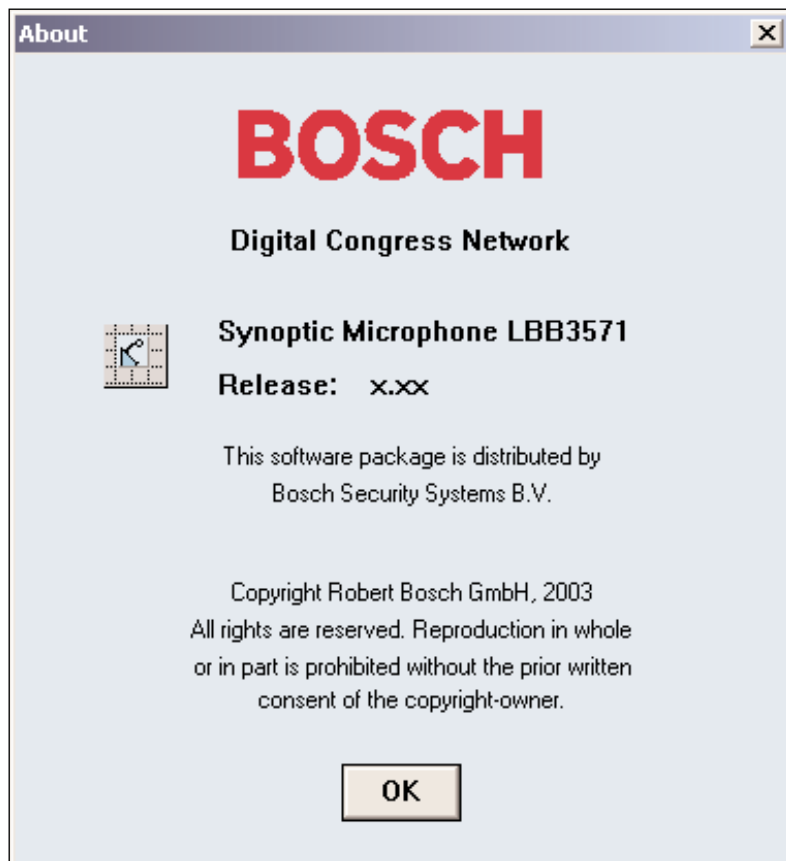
About

X

BOSCH

Digital Congress Network

Synoptic Microphone LBB3571

Release: x.xx

This software package is distributed by Bosch Security Systems B.V.

Copyright Robert Bosch GmbH, 2003
All rights are reserved. Reproduction in whole or in part is prohibited without the prior written consent of the copyright-owner.

OK